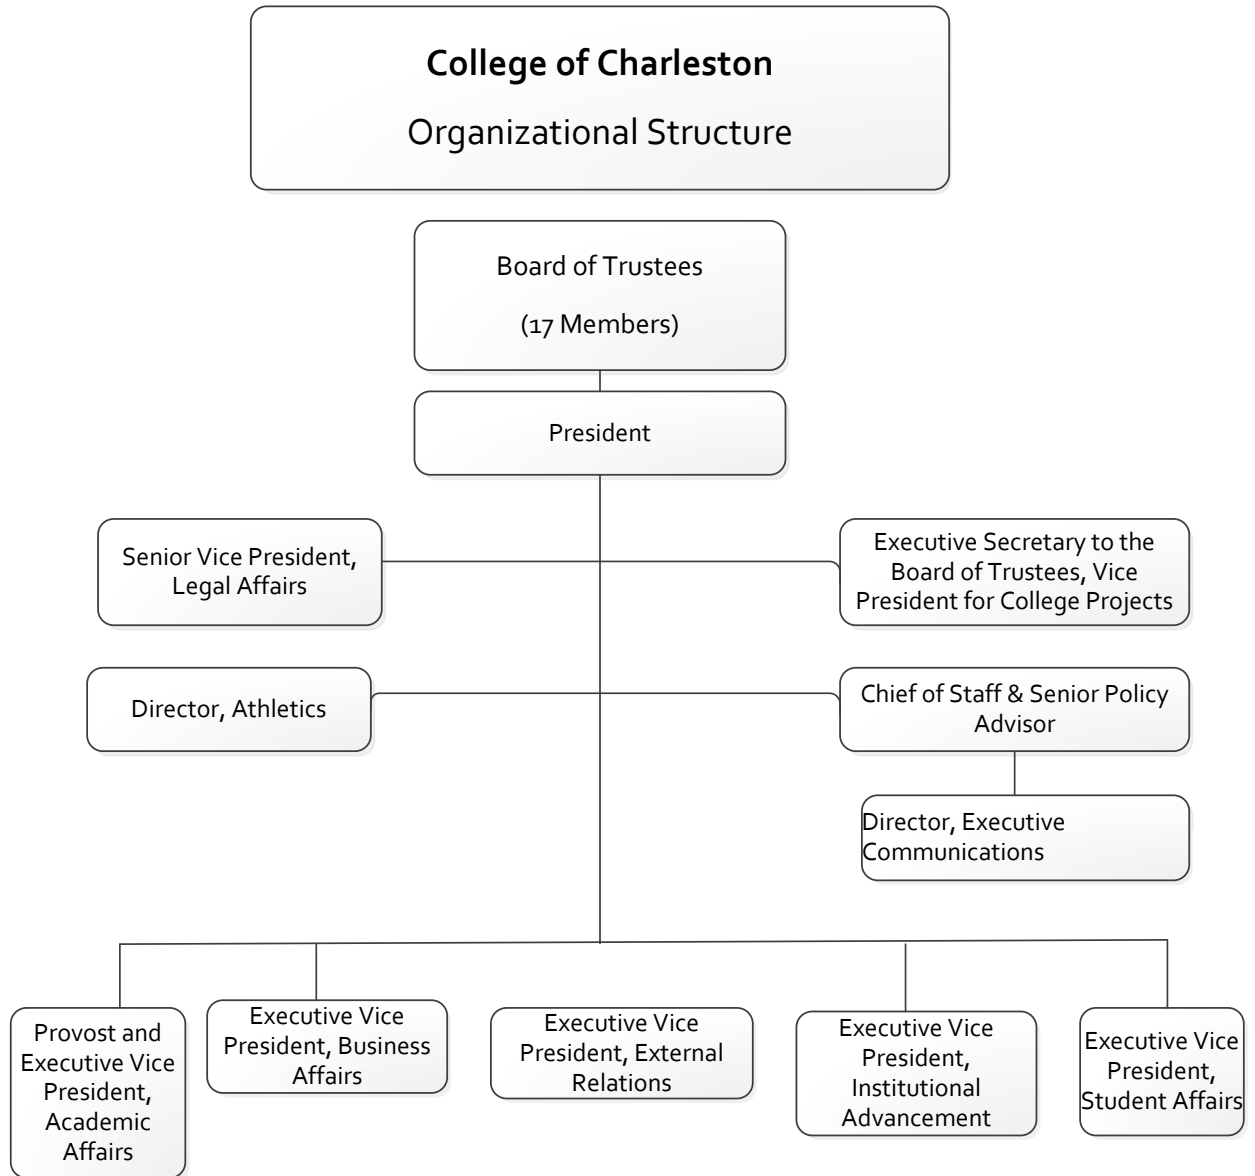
College of Charleston

Organizational Structure

Board of Trustees

(17 Members)

President

Senior Vice President, Legal Affairs

Executive Secretary to the Board of Trustees, Vice President for College Projects

Director, Athletics

Chief of Staff & Senior Policy Advisor

Director, Executive Communications

Provost and Executive Vice President, Academic Affairs

Executive Vice President, Business Affairs

Executive Vice President, External Relations

Executive Vice President, Institutional Advancement

Executive Vice President, Student Affairs